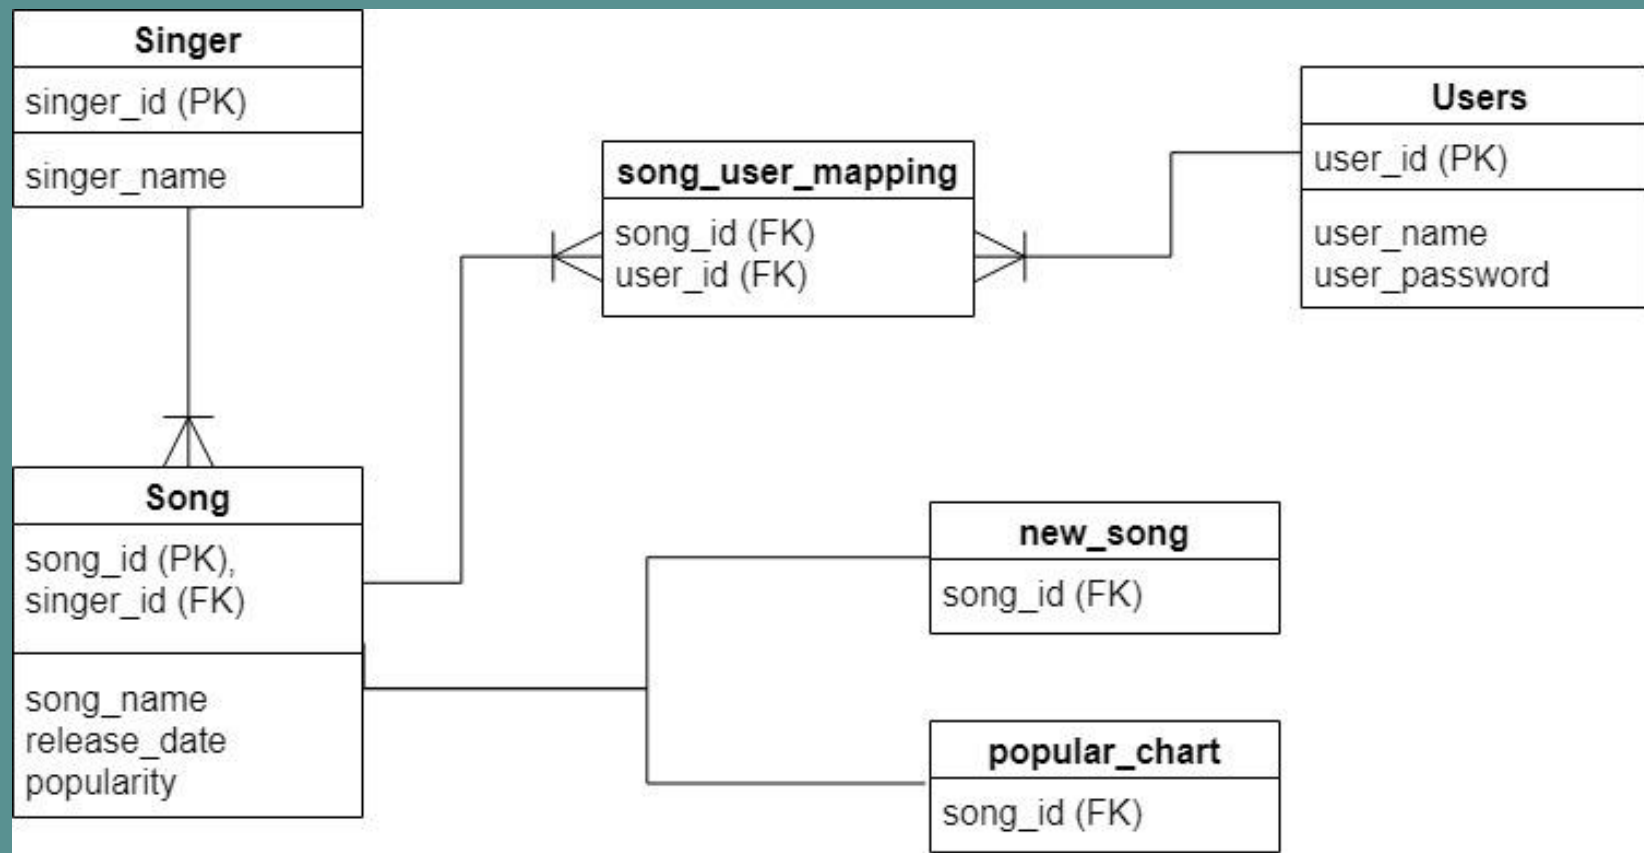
Singer
singer_id (PK)
singer_name

song_user_mapping
song_id (FK)
user_id (FK)

Users
user_id (PK)
user_name
user_password

Song
song_id (PK),
singer_id (FK)
song_name
release_date
popularity

new_song
song_id (FK)

popular_chart
song_id (FK)